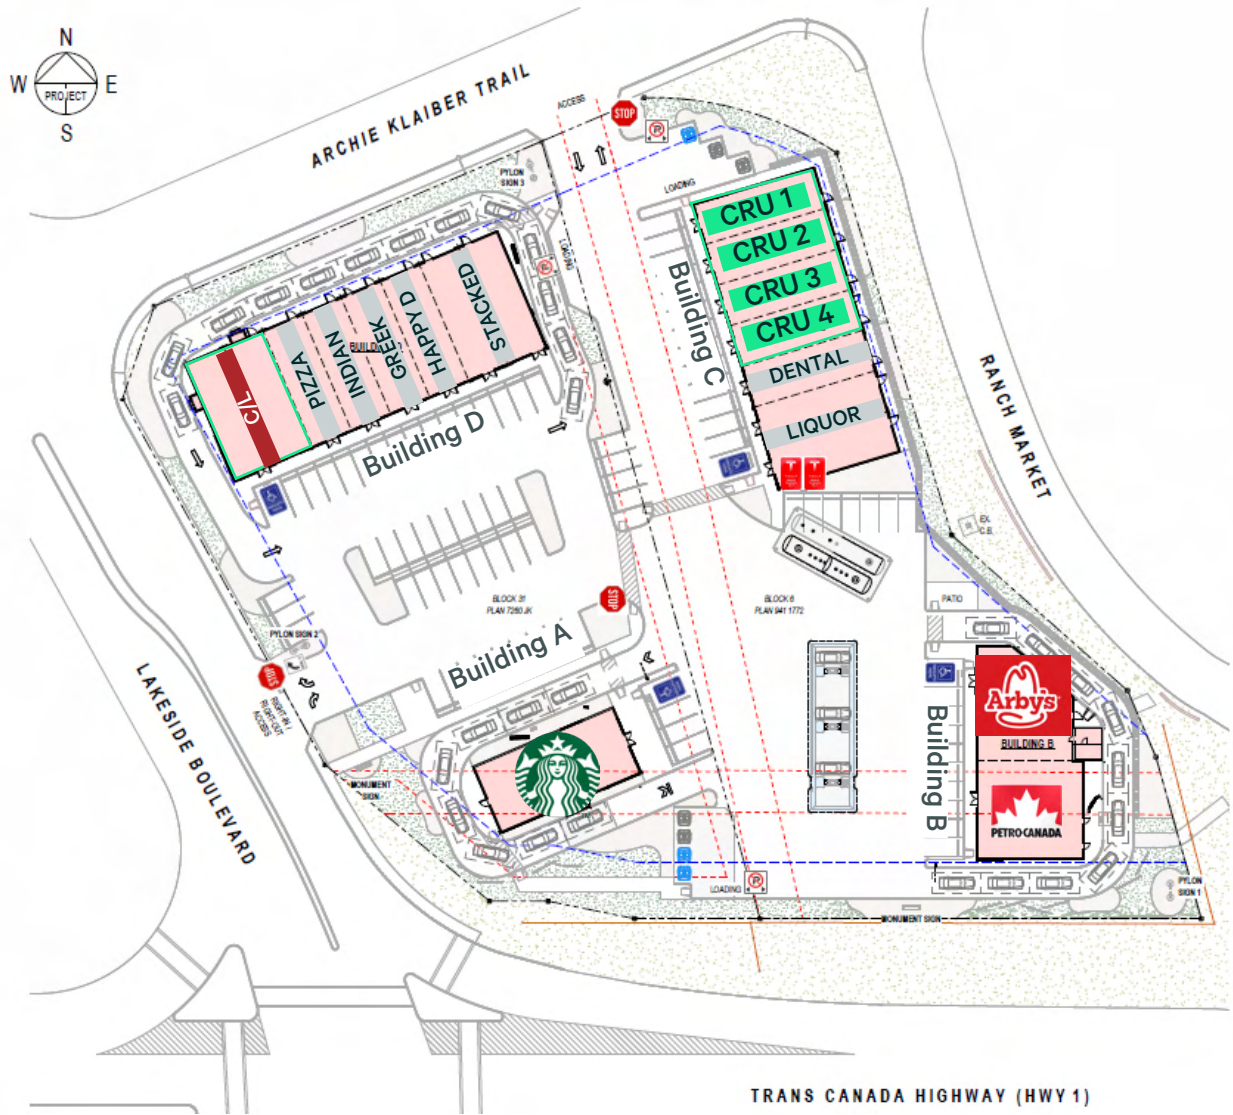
N
W
E
S
PROJECT

ARCHIE KLAIBER TRAIL

ACCESS
STOP

PYLON SIGN 3

LOADING

CRU 1
CRU 2
CRU 3
CRU 4
DENTAL
LIQUOR

Building C

RANCH MARKET

C/L
PIZZA
INDIAN
GREEK
HAPPY D
STACKED
BUILDING

Building D

EX. C.B.

BLOCK 31
PLAN 7250 JK

STOP

BLOCK 6
PLAN 941 1772

PATIO

PYLON SIGN 2

STOP

RIGHT IN RIGHT OUT ACCESS

Building A

Arby's
BUILDING B

Building B

PETRO-CANADA

LAKESIDE BOULEVARD

MONUMENT SIGN

LOADING

PYLON SIGN 1

MONUMENT SIGN

TRANS CANADA HIGHWAY (HWY 1)